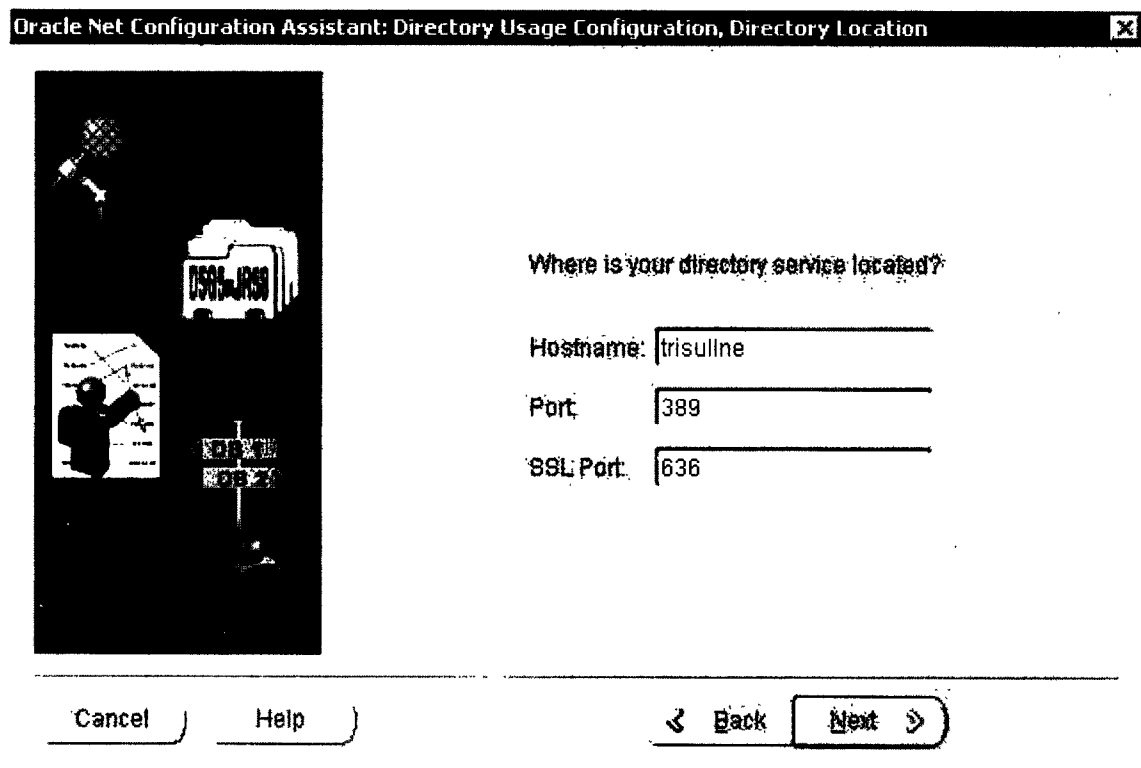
Oracle Net Configuration Assistant: Directory Usage Configuration, Directory Location

Where is your directory service located?

Hostname: trisuline

Port: 389

SSL Port: 636

Cancel

Help

Back

Next